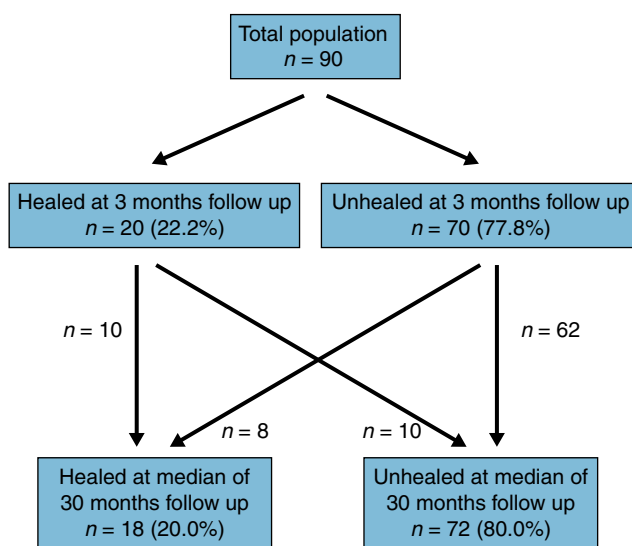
Total population
$n = 90$

Healed at 3 months follow up
$n = 20$ (22.2%)

Unhealed at 3 months follow up
$n = 70$ (77.8%)

$n = 10$

$n = 62$

$n = 8$

$n = 10$

Healed at median of 30 months follow up
$n = 18$ (20.0%)

Unhealed at median of 30 months follow up
$n = 72$ (80.0%)